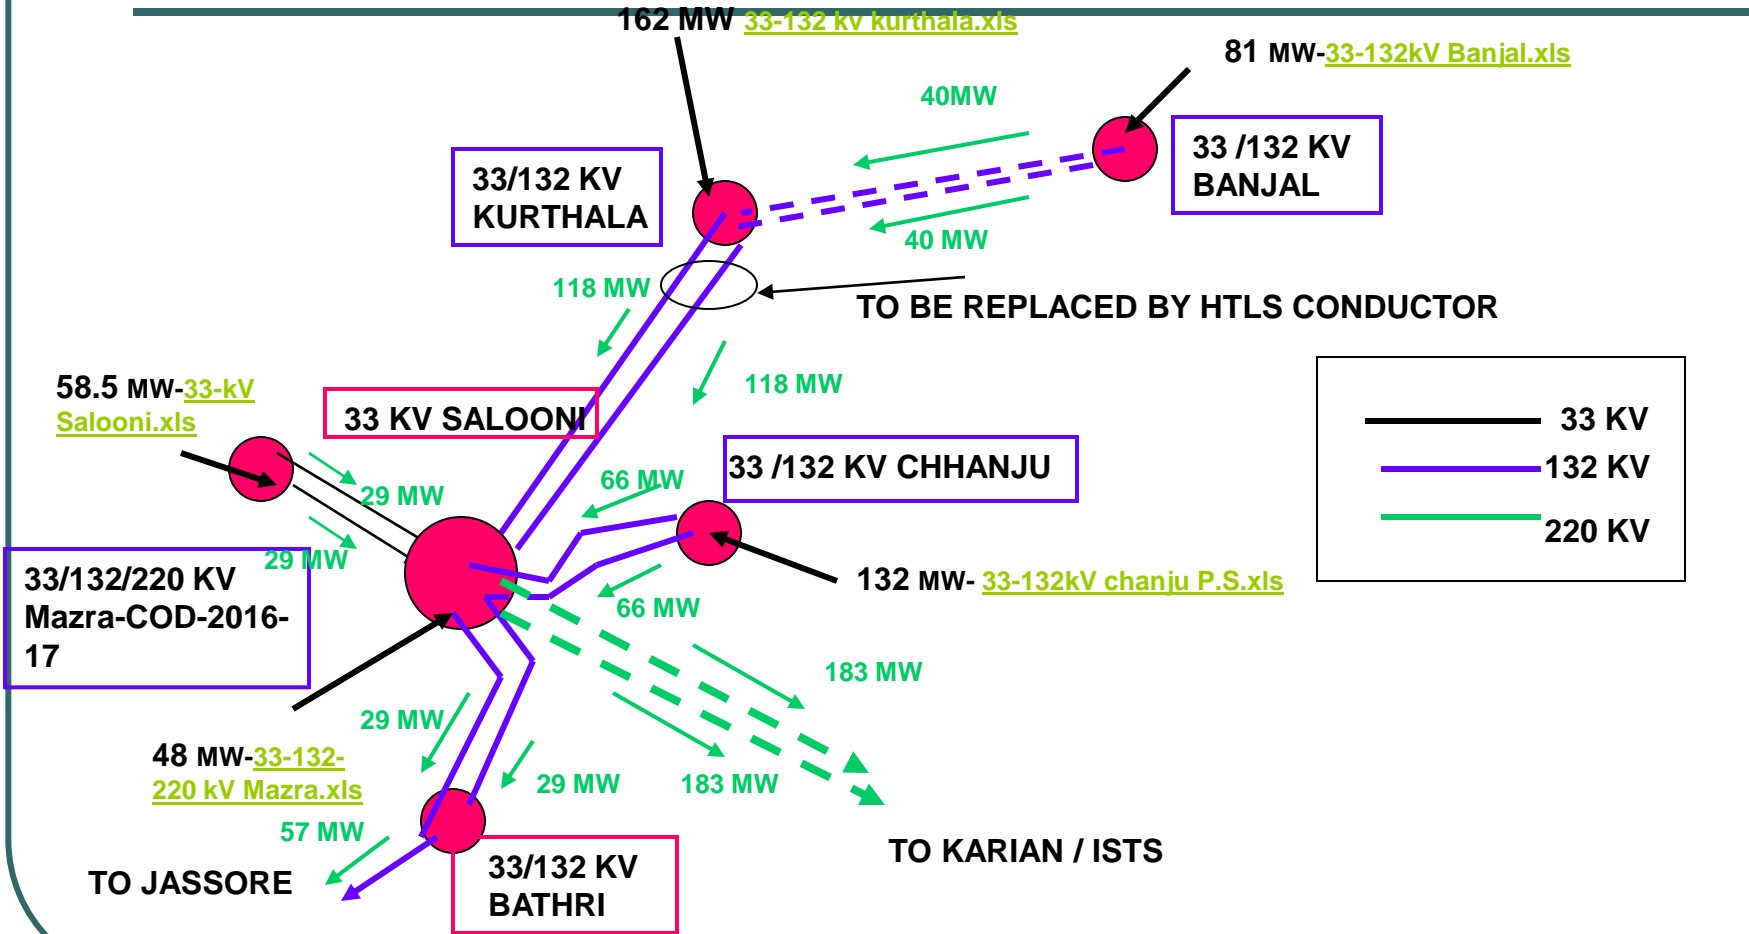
162 MW 33-132 kv kurthala.xls

81 MW-33-132kV Banjal.xls

40MW

33/132 KV KURTHALA

33 /132 KV BANJAL

40 MW

118 MW

TO BE REPLACED BY HTLS CONDUCTOR

118 MW

58.5 MW-33-kV Salooni.xls

33 KV SALOONI

| 33 KV |
|---|
| 132 KV |
| 220 KV |

66 MW

33 /132 KV CHHANJU

29 MW

29 MW

33/132/220 KV Mazra-COD-2016-17

132 MW- 33-132kV chanju P.S.xls

66 MW

183 MW

29 MW

48 MW-33-132-220 kV Mazra.xls

29 MW

183 MW

57 MW

TO KARIAN / ISTS

TO JASSORE

33/132 KV BATHRI